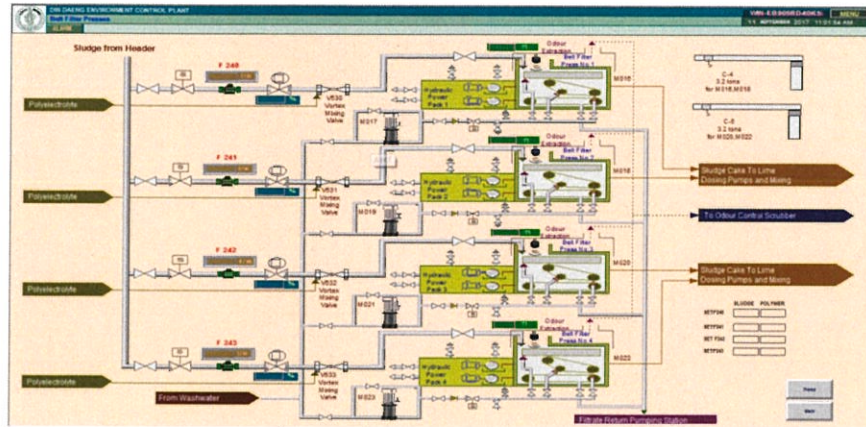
DIN DAENG ENVIRONMENT CONTROL PLANT
Belt Filter Presses
ALARM
WBI-LB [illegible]
11 SEPTEMBER 2017 11:01:54 AM

Sludge from Header

F 240
F 241
F 242
F 243

Polyelectrolyte
Polyelectrolyte
Polyelectrolyte
Polyelectrolyte

V530 Vortex Mixing Valve
V531 Vortex Mixing Valve
V532 Vortex Mixing Valve
V533 Vortex Mixing Valve

M017
M019
M021
M023

Hydraulic Power Pack 1
Hydraulic Power Pack 2
Hydraulic Power Pack 3
Hydraulic Power Pack 4

Odour Extraction
Belt Filter Press No 1
Odour Extraction
Belt Filter Press No 2
Odour Extraction
Belt Filter Press No 3
Odour Extraction
Belt Filter Press No 4

M016
M018
M020
M022

C-4
3.2 tons
for M016,M018

C-8
3.2 tons
for M020,M022

Sludge Cake To Lime Dosing Pumps and Mixing

To Odour Control Scrubber

Sludge Cake To Lime Dosing Pumps and Mixing

SLUDGE POLYMER
SETF240
SETF241
SETF242
SETF243

From Washwater

Filtrate Return Pumping Station